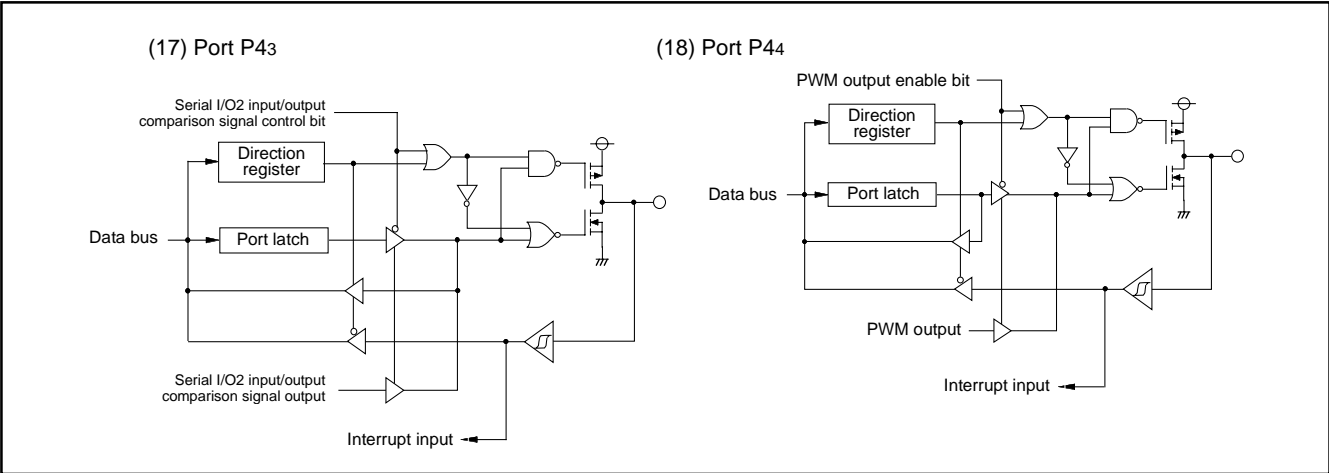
(17) Port P4$_3$

Serial I/O2 input/output comparison signal control bit

Direction register

Data bus

Port latch

Serial I/O2 input/output comparison signal output

Interrupt input

(18) Port P4$_4$

PWM output enable bit

Direction register

Data bus

Port latch

PWM output

Interrupt input